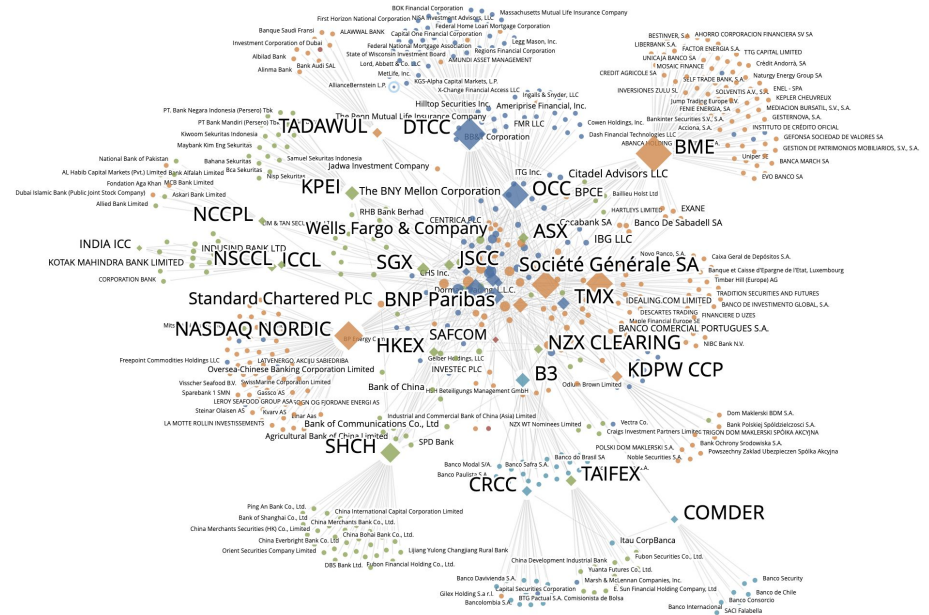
BOK Financial Corporation
Massachusetts Mutual Life Insurance Company
First Horizon National Corporation
NISA Investment Advisors, LLC
Federal Home Loan Mortgage Corporation
Banque Saudi Fransi
ALAWWAL BANK
Capital One Financial Corporation
Legg Mason, Inc.
Investment Corporation of Dubai
Federal National Mortgage Association
Regions Financial Corporation
State of Wisconsin Investment Board
Albilad Bank
Bank Audi SAL
Lord, Abbett & Co. LLC
AMUNDI ASSET MANAGEMENT
Alinma Bank
MetLife, Inc.
KGS-Alpha Capital Markets, L.P.
AllianceBernstein L.P.
X-Change Financial Access LLC
Ingalls & Snyder, LLC
Hilltop Securities Inc.
Ameriprise Financial, Inc.
PT. Bank Negara Indonesia (Persero) Tbk
The Penn Mutual Life Insurance Company
FMR LLC
PT Bank Mandiri (Persero) Tbk
TADAWUL
DTCC
BB&T Corporation
Cowen Holdings, Inc.
Kiwoom Securities Indonesia
Dash Financial Technologies LLC
Maybank Kim Eng Sekuritas
National Bank of Pakistan
Samuel Sekuritas Indonesia
Bahana Sekuritas
Bca Sekuritas
AL Habib Capital Markets (Pvt.) Limited
Bank Alfalah Limited
Jadwa Investment Company
Fondation Aga Khan
MCB Bank Limited
Nisp Sekuritas
Dubai Islamic Bank (Public Joint Stock Company)
Askari Bank Limited
KPEI
The BNY Mellon Corporation
Allied Bank Limited
ITG Inc.
OCC
Citadel Advisors LLC
BPCE
Baillieu Holst Ltd
NCCPL
RHB Bank Berhad
CIM & TAN SECURITIES
CENTRICA PLC
HARTLEYS LIMITED
EXANE
Wells Fargo & Company
Cocabank SA
Banco De Sabadell SA
INDIA ICC
ASX
IBG LLC
INDUSIND BANK LTD
KOTAK MAHINDRA BANK LIMITED
NSCCL
ICCL
SGX
JSCC
Société Générale SA
CORPORATION BANK
LHS Inc.
Dorman
L.L.C.
Novo Banco, S.A.
Caixa Geral de Depósitos S.A.
Banque et Caisse d'Epargne de l'Etat, Luxembourg
Timber Hill (Europe) AG
Standard Chartered PLC
BNP Paribas
TMX
IDEALING.COM LIMITED
TRADITION SECURITIES AND FUTURES
BANCO DE INVESTIMENTO GLOBAL, S.A.
DESCARTES TRADING
FINANCIERE D UZES
Maple Financial Europe SE
Mits
NASDAQ NORDIC
SAFCOM
BANCO COMERCIAL PORTUGUES S.A.
SP Energy C
NZX CLEARING
NIBC Bank N.V.
Freepoint Commodities Holdings LLC
LATVENERGO, AKCIJU SABIEDRIBA
HKEX
Oversea-Chinese Banking Corporation Limited
Gelber Holdings, LLC
KDPW CCP
INVESTEC PLC
Visscher Seafood B.V.
SwissMarine Corporation Limited
B3
Odlum Brown Limited
Sparebank 1 SMN
Gassco AS
Bank of China
H&H Beteiligungs Management GmbH
LEROY SEAFOOD GROUP ASA
SOGN OG FJORDANE ENERGI AS
Steinar Olaisen AS
Kvarv AS
Einar Aas
Dom Maklerski BDM S.A.
Industrial and Commercial Bank of China (Asia) Limited
Bank Polskiej Spółdzielczości S.A.
LA MOTTE ROLLIN INVESTISSEMENTS
Bank of Communications Co., Ltd
NZX WT Nominees Limited
Vectra Co.
TRIGON DOM MAKLERSKI SPÓŁKA AKCYJNA
Craigs Investment Partners Limited
Agricultural Bank of China Limited
Bank Ochrony Środowiska S.A.
Powszechny Zakład Ubezpieczeń Spółka Akcyjna
SHCH
SPD Bank
POLSKI DOM MAKLERSKI S.A.
Banco do Brasil SA
Noble Securities S.A.
Banco Modal S/A.
Banco Safra S.A.
TAIFEX
Banco Paulista S.A.
S.A.
CRCC
COMDER
Ping An Bank Co., Ltd.
China International Capital Corporation Limited
Bank of Shanghai Co., Ltd
China Merchants Bank Co., Ltd.
China Merchants Securities (HK) Co., Limited
China Bohai Bank Co., Ltd.
China Everbright Bank Co. Ltd
Lijiang Yulong Changjiang Rural Bank
Orient Securities Company Limited
DBS Bank Ltd.
Fubon Financial Holding Co., Ltd.
Itau CorpBanca
China Development Industrial Bank
Fubon Securities Co., Ltd.
Yuanta Futures Co., Ltd.
Banco Davivienda S.A.
Marsh & McLennan Companies, Inc.
Capital Securities Corporation
E. Sun Financial Holding Company, Ltd
Gilex Holding S.a r.l.
BTG Pactual S.A. Comisionista de Bolsa
Bancolombia S.A.
Banco Security
Banco de Chile
Banco Consorcio
Banco Internacional
SACI Falabella
BESTINVER, S.A.
AHORRO CORPORACION FINANCIERA SV SA
LIBERBANK S.A.
FACTOR ENERGIA SA
TTG CAPITAL LIMITED
UNICAJA BANCO SA
Crédit Andorrà, SA
MOSAIC FINANCE
CREDIT AGRICOLE SA
Naturgy Energy Group SA
SELF TRADE BANK, S.A.
INVERSIONES ZULU SL
SOLVENTIS A.V., S.A.
ENEL - SPA
Jump Trading Europe B.V.
KEPLER CHEUVREUX
FENIE ENERGIA, SA
MEDIACION BURSATIL, S.V., S.A.
Bankinter Securities S.V., S.A.
GESTERNOVA, S.A.
Acciona, S.A.
INSTITUTO DE CREDITO OFICIAL
ABANCA HOLDING
GEFONSA SOCIEDAD DE VALORES SA
BME
GESTION DE PATRIMONIOS MOBILIARIOS, S.V., S.A.
Uniper SE
BANCA MARCH SA
EVO BANCO SA